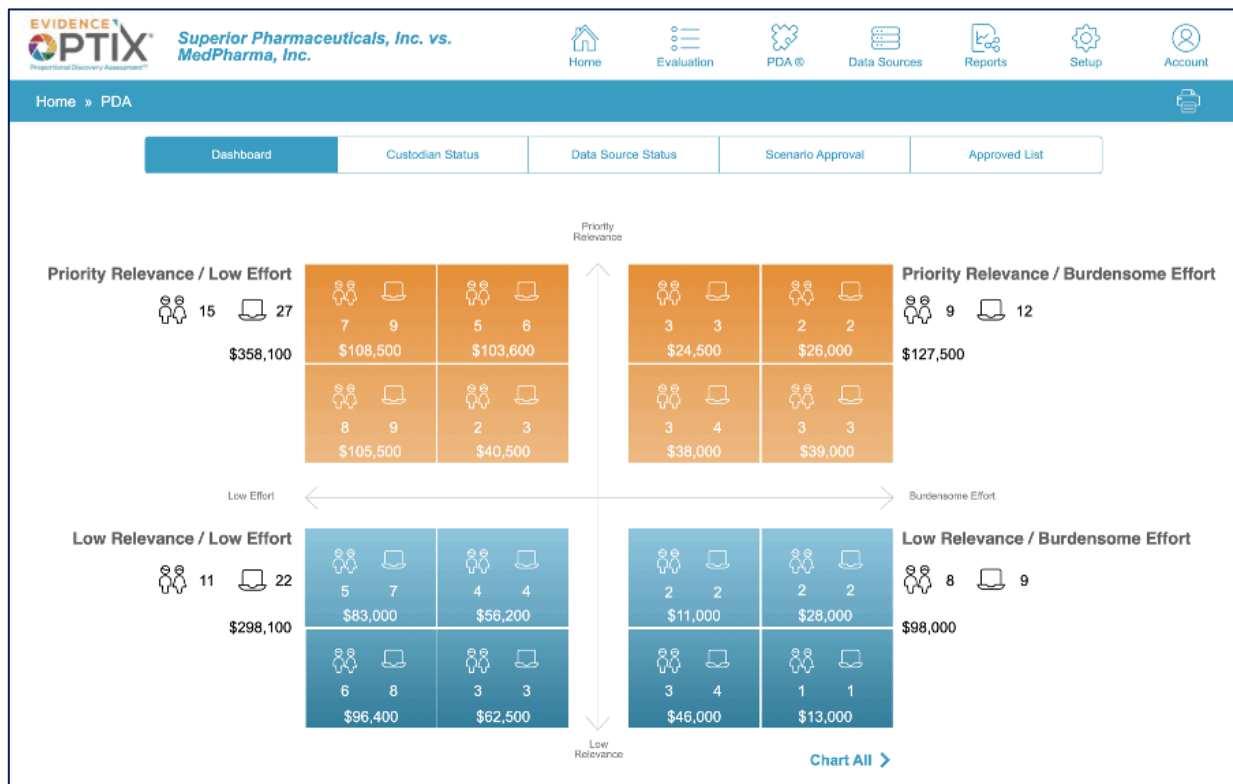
EVIDENCE OPTIX®
Proportional Discovery Assessment™

Superior Pharmaceuticals, Inc. vs. MedPharma, Inc.

Home
Evaluation
PDA ®
Data Sources
Reports
Setup
Account

Home » PDA

Dashboard
Custodian Status
Data Source Status
Scenario Approval
Approved List

Priority Relevance

Priority Relevance / Low Effort
15 27
$358,100

7 9
$108,500

5 6
$103,600

8 9
$105,500

2 3
$40,500

3 3
$24,500

2 2
$26,000

3 4
$38,000

3 3
$39,000

Priority Relevance / Burdensome Effort
9 12
$127,500

Low Effort

Burdensome Effort

Low Relevance / Low Effort
11 22
$298,100

5 7
$83,000

4 4
$56,200

6 8
$96,400

3 3
$62,500

2 2
$11,000

2 2
$28,000

3 4
$46,000

1 1
$13,000

Low Relevance / Burdensome Effort
8 9
$98,000

Low Relevance

Chart All